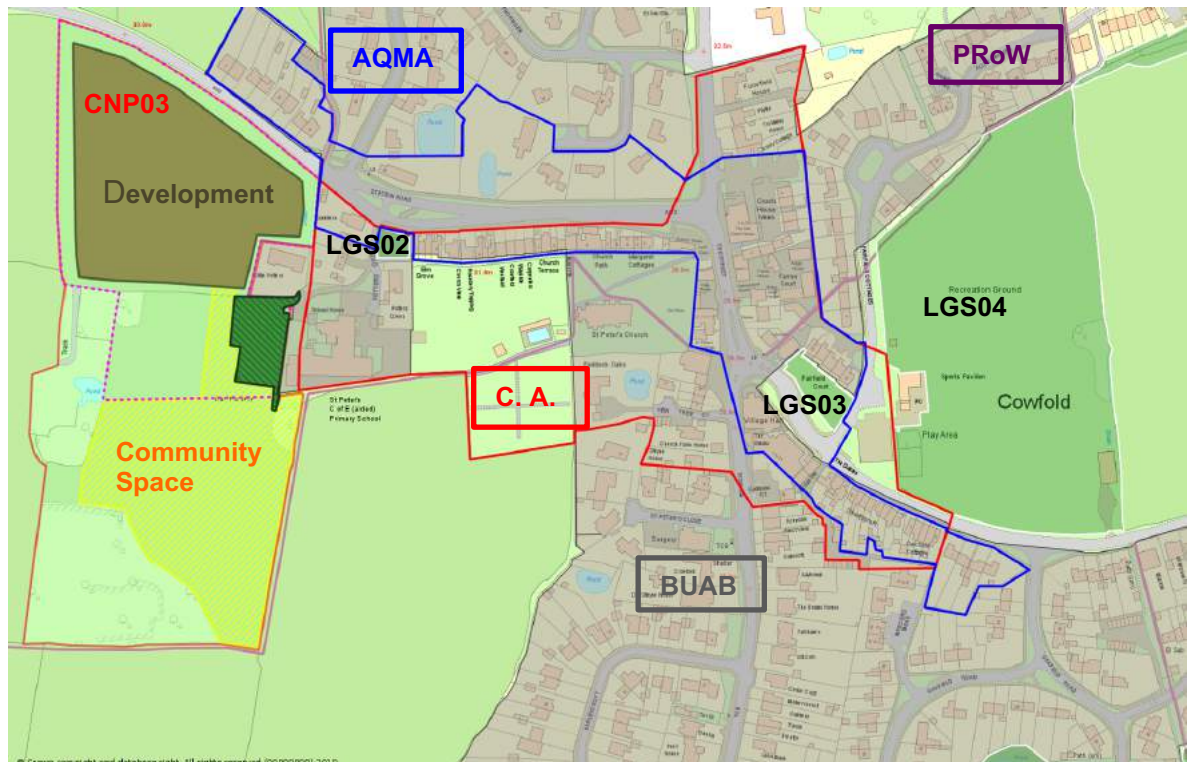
AQMA

PRoW

CNP03

Development

LGS02

LGS04

Recreation Ground

Cowfold

Sports Pavilion

Play Area

LGS03

C. A.

St Peter's Church

St Peter's C of E (aided) Primary School

Community Space

BUAB

Church Terrace

Village Hall

© Crown copyright and database right. All rights reserved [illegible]